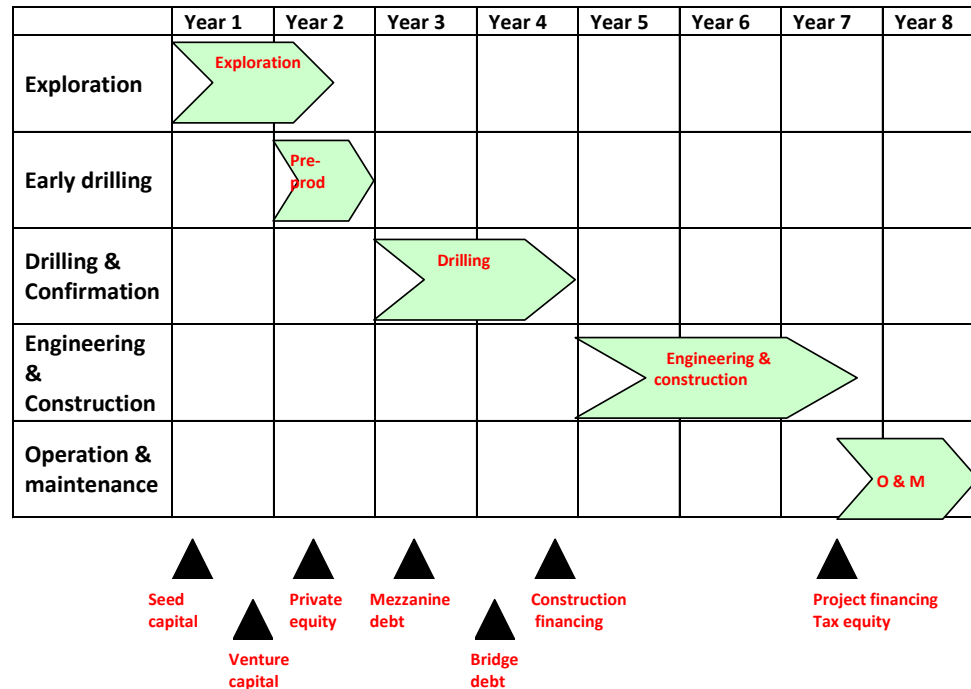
| | Year 1 | Year 2 | Year 3 | Year 4 | Year 5 | Year 6 | Year 7 | Year 8 |
|---|---|---|---|---|---|---|---|---|
| Exploration | Exploration | | | | | | | |
| Early drilling | | Pre-prod | | | | | | |
| Drilling & Confirmation | | | Drilling | | | | | |
| Engineering & Construction | | | | | Engineering & construction | | | |
| Operation & maintenance | | | | | | | | O & M |

Seed capital

Venture capital

Private equity

Mezzanine debt

Bridge debt

Construction financing

Project financing
Tax equity